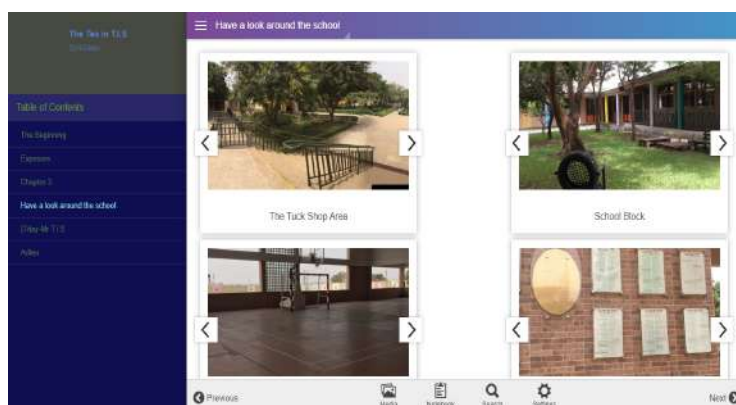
The Six in TLS
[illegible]

Table of Contents

The Beginning

Exposure

Chapter 3

Have a look around the school

A Day At TLS

Adieu

Have a look around the school

The Tuck Shop Area

School Block

Previous

Media

Notebook

Search

Settings

Next